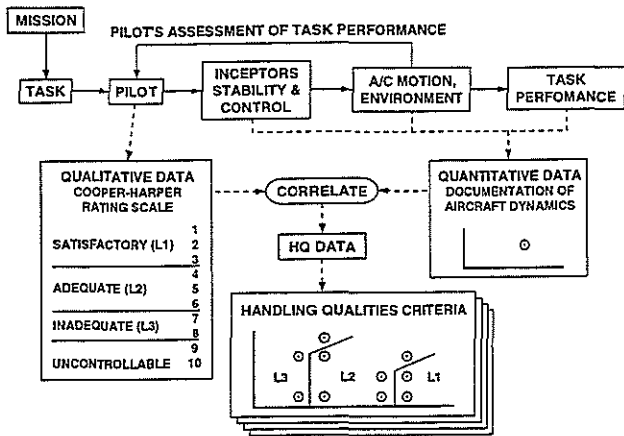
MISSION

PILOT'S ASSESSMENT OF TASK PERFORMANCE

TASK

PILOT

INCEPTORS STABILITY & CONTROL

A/C MOTION, ENVIRONMENT

TASK PERFOMANCE

QUALITATIVE DATA
COOPER-HARPER RATING SCALE

CORRELATE

QUANTITATIVE DATA
DOCUMENTATION OF AIRCRAFT DYNAMICS

SATISFACTORY (L1) 1 2 3

ADEQUATE (L2) 4 5 6

INADEQUATE (L3) 7 8 9

UNCONTROLLABLE 10

HQ DATA

HANDLING QUALITIES CRITERIA

L3

L2

L1